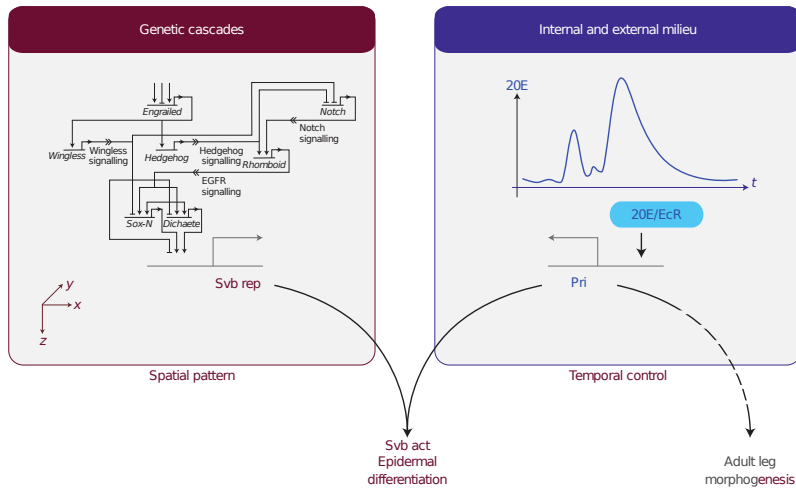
Genetic cascades

Engrailed
Notch
Notch signalling
Wingless
Wingless signalling
Hedgehog
Hedgehog signalling
Rhomboid
EGFR signalling
Sox-N
Dichaete

Svb rep

y
x
z

Spatial pattern

Internal and external milieu

20E
t

20E/EcR

Pri

Temporal control

Svb act
Epidermal
differentiation

Adult leg
morphogenesis